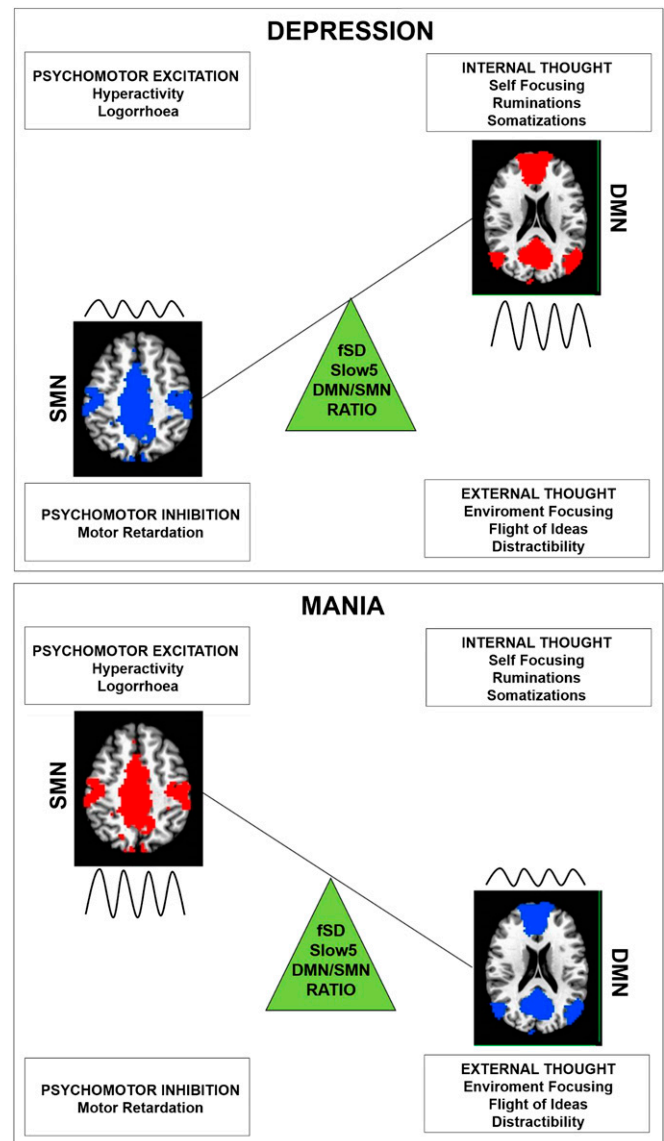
DEPRESSION

PSYCHOMOTOR EXCITATION
Hyperactivity
Logorrhoea

INTERNAL THOUGHT
Self Focusing
Ruminations
Somatizations

DMN

SMN

fSD
Slow5
DMN/SMN
RATIO

PSYCHOMOTOR INHIBITION
Motor Retardation

EXTERNAL THOUGHT
Enviroment Focusing
Flight of Ideas
Distractibility

MANIA

PSYCHOMOTOR EXCITATION
Hyperactivity
Logorrhoea

INTERNAL THOUGHT
Self Focusing
Ruminations
Somatizations

SMN

fSD
Slow5
DMN/SMN
RATIO

DMN

PSYCHOMOTOR INHIBITION
Motor Retardation

EXTERNAL THOUGHT
Enviroment Focusing
Flight of Ideas
Distractibility